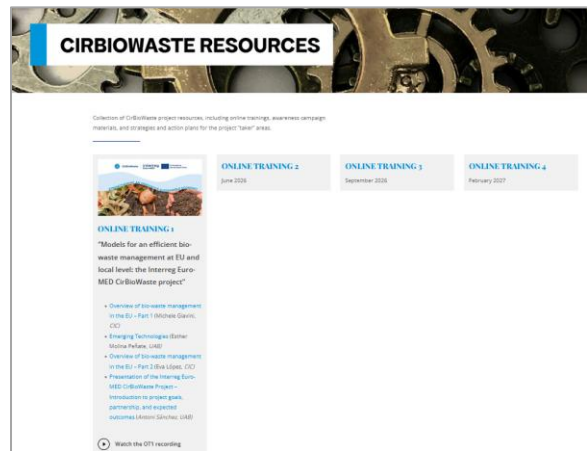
CIRBIOWASTE RESOURCES

Collection of CirBioWaste project resources, including online trainings, awareness campaign materials, and strategies and action plans for the project "taker" areas.

ONLINE TRAINING 1

"Models for an efficient bio-waste management at EU and local level: the Interreg Euro-MED CirBioWaste project"

- Overview of bio-waste management in the EU – Part 1 (Michele Giavini, CIC)
- Emerging Technologies (Esther Molina Peñate, UAB)
- Overview of bio-waste management in the EU – Part 2 (Eva López, CIC)
- Presentation of the Interreg Euro-MED CirBioWaste Project – Introduction to project goals, partnership, and expected outcomes (Antoni Sánchez, UAB)

Watch the OT1 recording

ONLINE TRAINING 2

June 2026

ONLINE TRAINING 3

September 2026

ONLINE TRAINING 4

February 2027